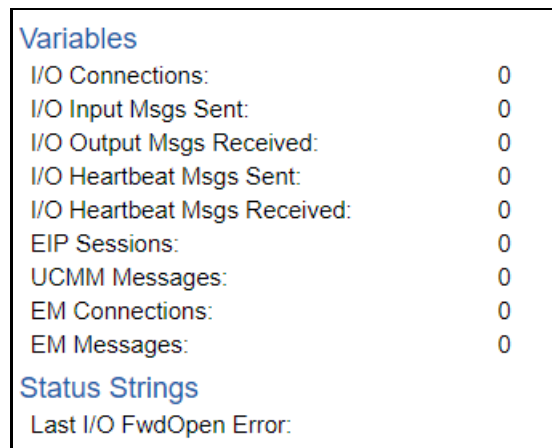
Variables

| | |
|---|---|
| I/O Connections: | 0 |
| I/O Input Msgs Sent: | 0 |
| I/O Output Msgs Received: | 0 |
| I/O Heartbeat Msgs Sent: | 0 |
| I/O Heartbeat Msgs Received: | 0 |
| EIP Sessions: | 0 |
| UCMM Messages: | 0 |
| EM Connections: | 0 |
| EM Messages: | 0 |

Status Strings

Last I/O FwdOpen Error: